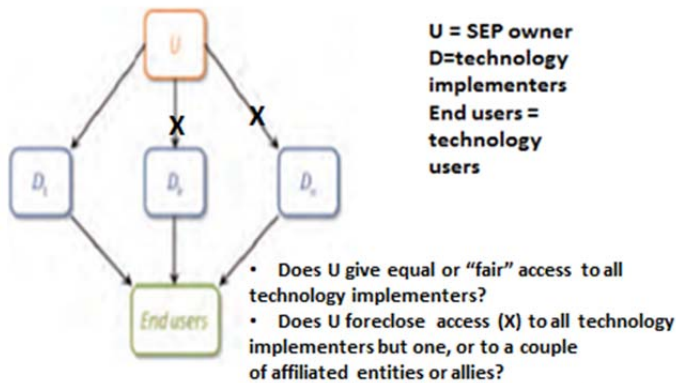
U

X

X

$D_1$

$D_k$

$D_n$

End users

U = SEP owner
D=technology implementers
End users = technology users

• Does U give equal or “fair” access to all technology implementers?
• Does U foreclose access (X) to all technology implementers but one, or to a couple of affiliated entities or allies?